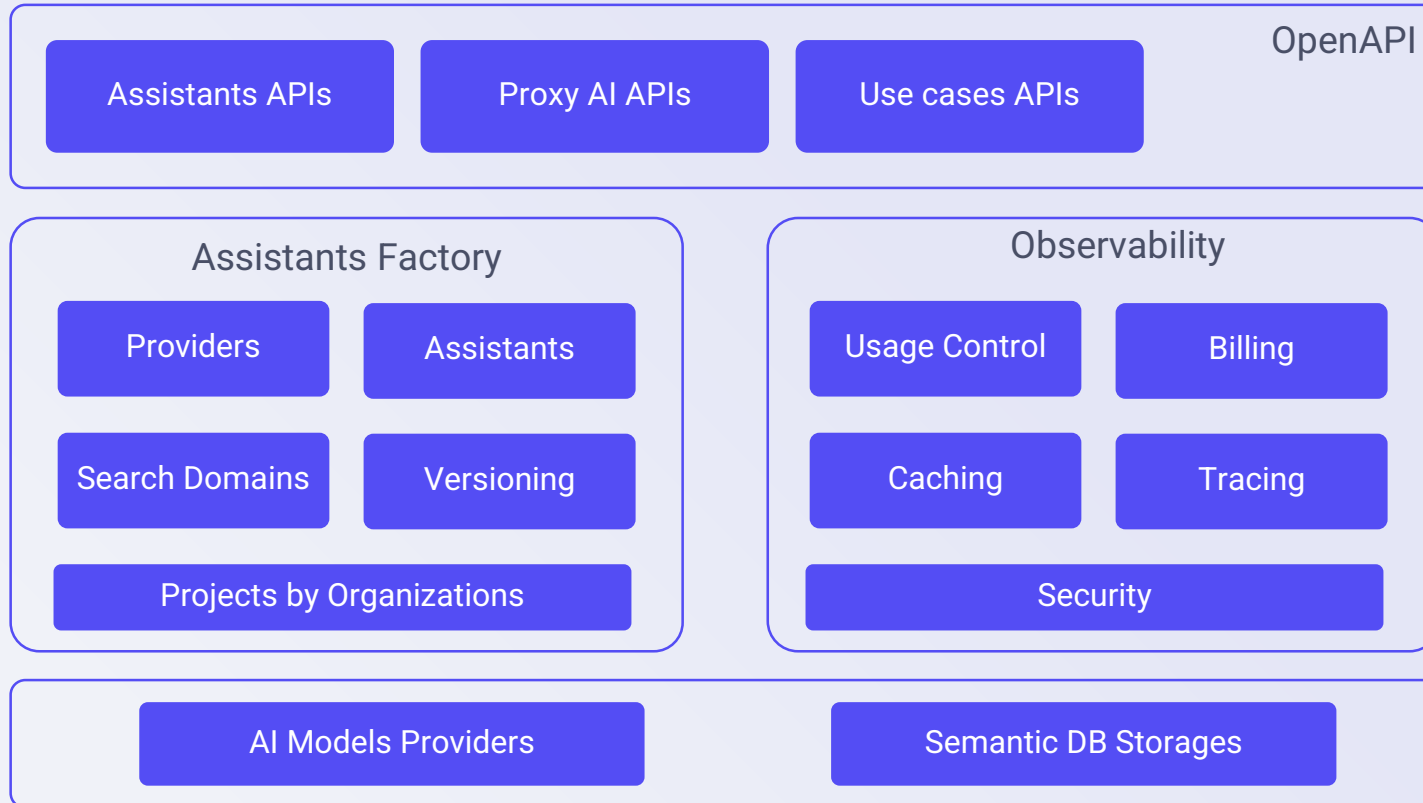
Assistants APIs

Proxy AI APIs

Use cases APIs

OpenAPI

Assistants Factory

Providers

Assistants

Search Domains

Versioning

Projects by Organizations

Observability

Usage Control

Billing

Caching

Tracing

Security

AI Models Providers

Semantic DB Storages